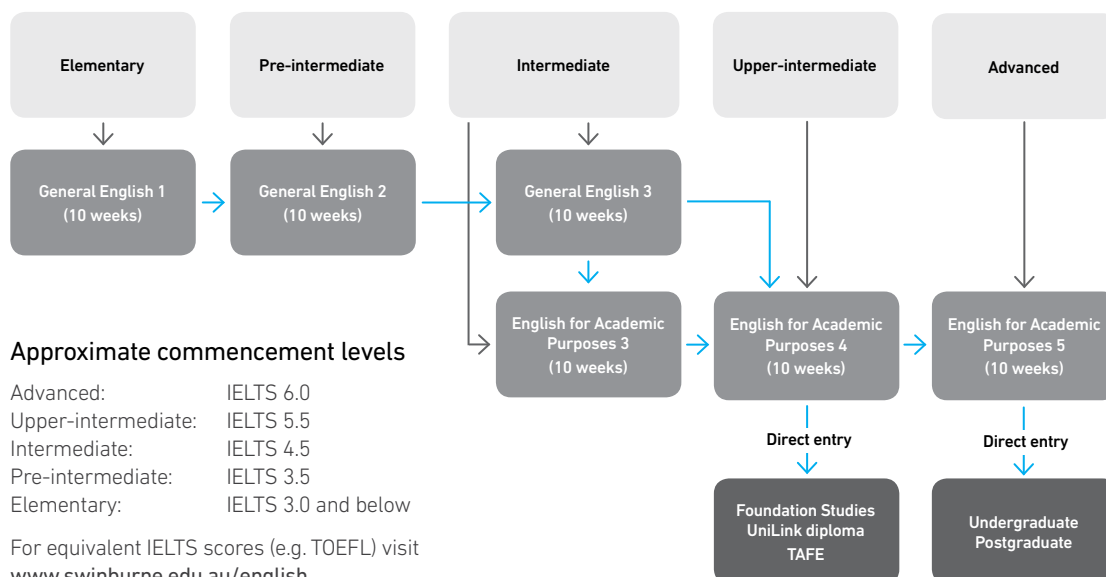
Elementary

Pre-intermediate

Intermediate

Upper-intermediate

Advanced

General English 1 (10 weeks)

General English 2 (10 weeks)

General English 3 (10 weeks)

English for Academic Purposes 3 (10 weeks)

English for Academic Purposes 4 (10 weeks)

English for Academic Purposes 5 (10 weeks)

Direct entry

Direct entry

Foundation Studies UniLink diploma TAFE

Undergraduate Postgraduate

Approximate commencement levels

| | |
|---|---|
| Advanced: | IELTS 6.0 |
| Upper-intermediate: | IELTS 5.5 |
| Intermediate: | IELTS 4.5 |
| Pre-intermediate: | IELTS 3.5 |
| Elementary: | IELTS 3.0 and below |

For equivalent IELTS scores (e.g. TOEFL) visit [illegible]